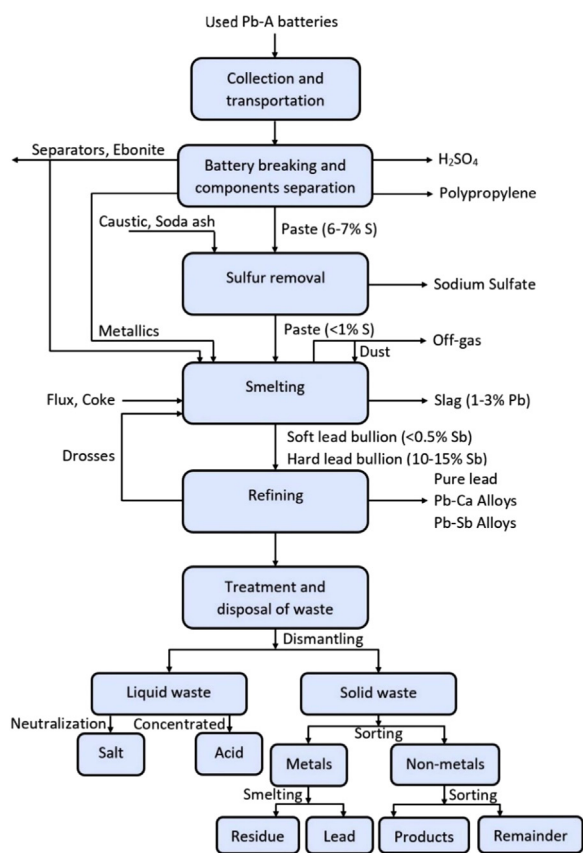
Used Pb-A batteries

Collection and transportation

Separators, Ebonite

Battery breaking and components separation

$H_2SO_4$

Polypropylene

Caustic, Soda ash

Paste (6-7% S)

Sulfur removal

Sodium Sulfate

Metallics

Paste (<1% S)

Off-gas

Dust

Smelting

Flux, Coke

Slag (1-3% Pb)

Soft lead bullion (<0.5% Sb)

Drosses

Hard lead bullion (10-15% Sb)

Refining

Pure lead

Pb-Ca Alloys

Pb-Sb Alloys

Treatment and disposal of waste

Dismantling

Liquid waste

Solid waste

Neutralization

Concentrated

Sorting

Salt

Acid

Metals

Non-metals

Smelting

Sorting

Residue

Lead

Products

Remainder